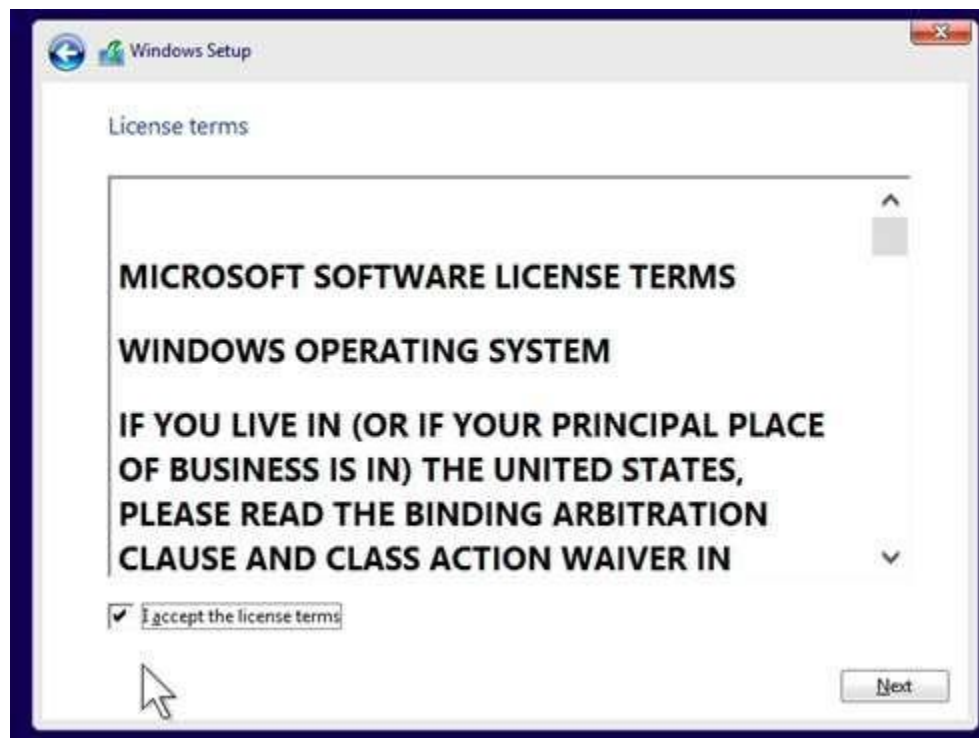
Windows Setup

License terms

MICROSOFT SOFTWARE LICENSE TERMS

WINDOWS OPERATING SYSTEM

IF YOU LIVE IN (OR IF YOUR PRINCIPAL PLACE OF BUSINESS IS IN) THE UNITED STATES, PLEASE READ THE BINDING ARBITRATION CLAUSE AND CLASS ACTION WAIVER IN

I accept the license terms

Next